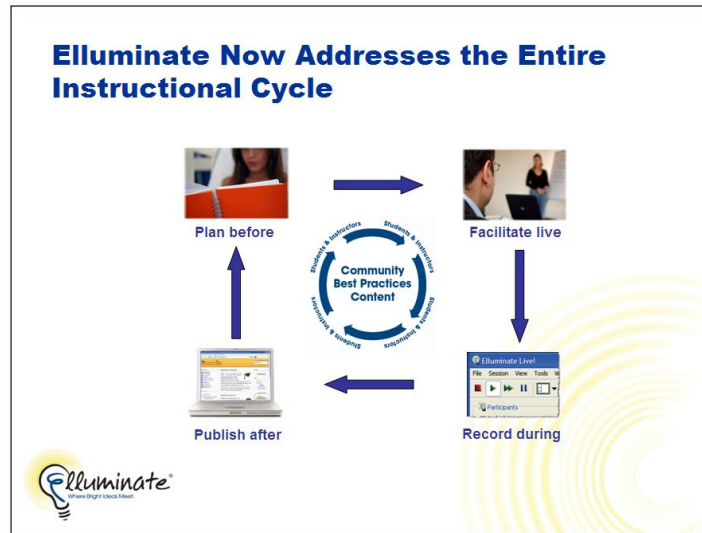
Elluminate Now Addresses the Entire Instructional Cycle

Plan before

Facilitate live

Students & Instructors
Students & Instructors
Students & Instructors
Students & Instructors

Community
Best Practices
Content

Elluminate Live!
File Session View Tools W
Participants

Record during

Publish after

Elluminate®
Where Bright Ideas Meet.